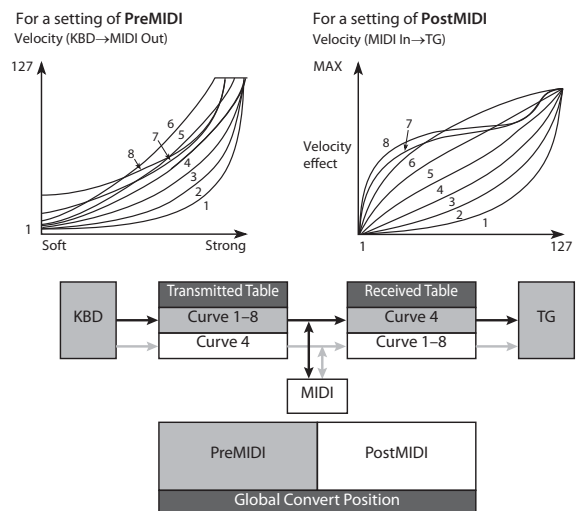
For a setting of **PreMIDI**
Velocity (KBD→MIDI Out)

127

6
7
5
8
4
3
2
1

1
Soft
Strong

For a setting of **PostMIDI**
Velocity (MIDI In→TG)

MAX

7
8
6
Velocity effect
5
4
3
2
1

1
127

KBD

Transmitted Table
Curve 1–8
Curve 4

Received Table
Curve 4
Curve 1–8

TG

MIDI

PreMIDI
PostMIDI
Global Convert Position